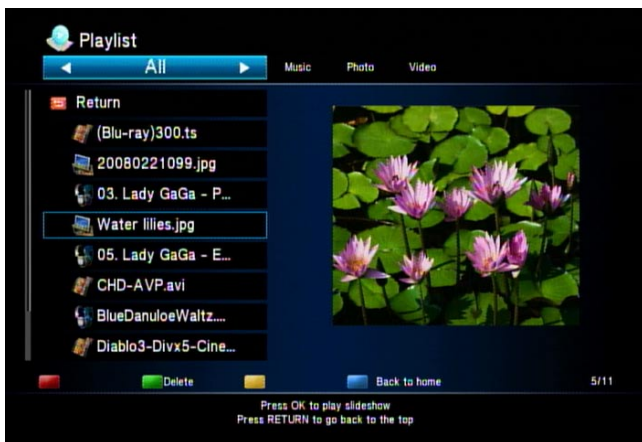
Playlist

All

Music

Photo

Video

Return

(Blu-ray)300.ts

20080221099.jpg

03. Lady GaGa - P...

Water lilies.jpg

05. Lady GaGa - E...

CHD-AVP.avi

BlueDanuloeWaltz....

Diablo3-Divx5-Cine...

Delete

Back to home

5/11

Press OK to play slideshow
Press RETURN to go back to the top